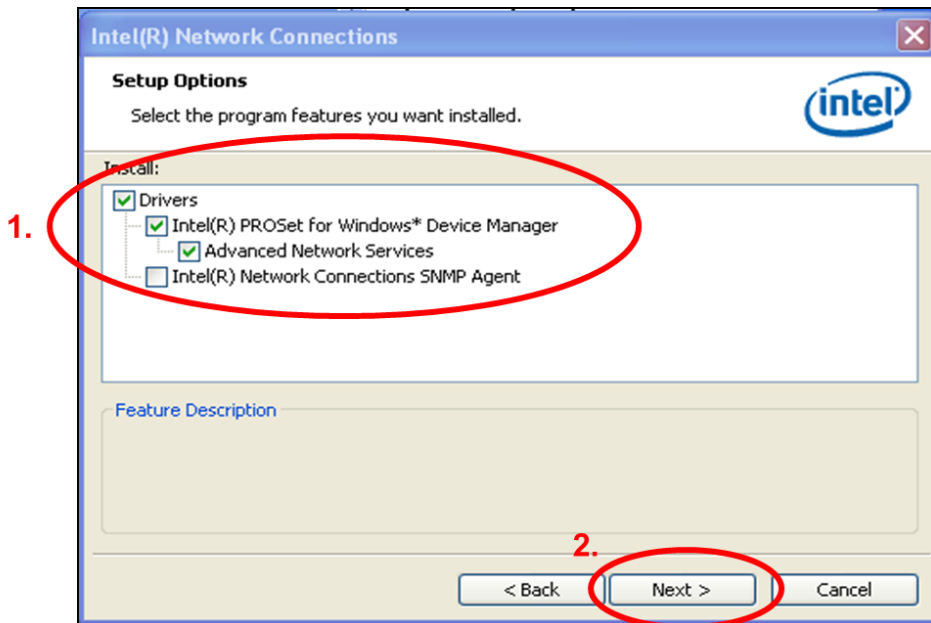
Intel(R) Network Connections

Setup Options

Select the program features you want installed.

intel

Install:

1.

Drivers

Intel(R) PROSet for Windows* Device Manager

Advanced Network Services

Intel(R) Network Connections SNMP Agent

Feature Description

2.

< Back

Next >

Cancel